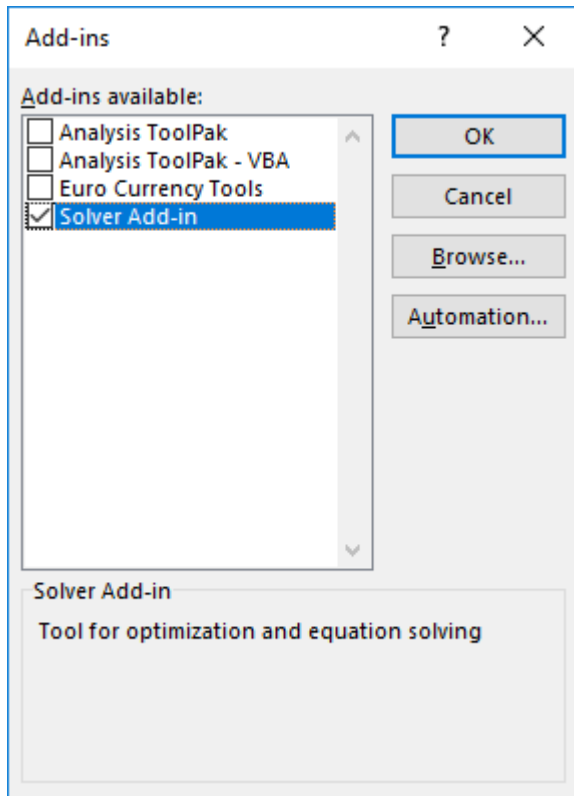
Add-ins

?

Add-ins available:

Analysis ToolPak
Analysis ToolPak - VBA
Euro Currency Tools
Solver Add-in

OK

Cancel

Browse...

Automation...

Solver Add-in

Tool for optimization and equation solving